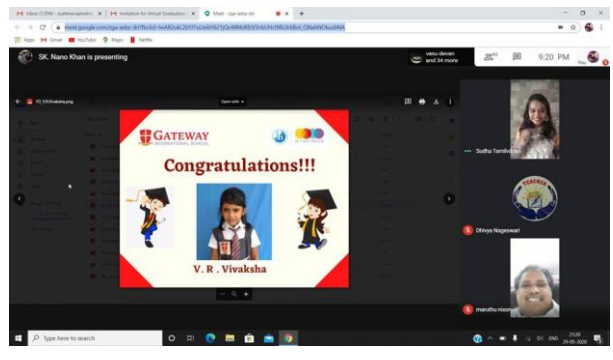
Inbox (7,094) - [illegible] | Invitation for Virtual Graduation | Meet - sga-avbz-dri
meet.google.com/sga-avbz-dri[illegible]
Apps Gmail YouTube Maps Netflix

SK. Nano Khan is presenting

vasu devan and 34 more

9:20 PM You

PD_VR.Vivaksha.png

Open with

GATEWAY INTERNATIONAL SCHOOL

Congratulations!!!

V. R . Vivaksha

Sudha Tamilvanan

TEACHER

Dhivya Nageswari

maruthu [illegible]

Type here to search

ENG 21:20 29-05-2020